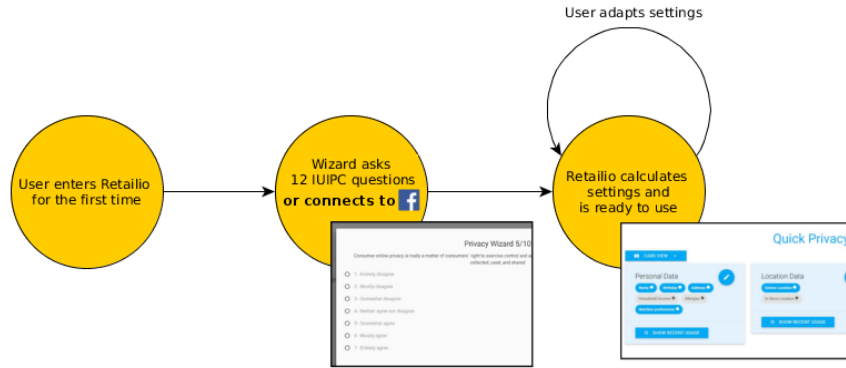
User adapts settings

User enters Retailio for the first time

Wizard asks 12 IUIPC questions **or connects to** f

Retailio calculates settings and is ready to use

Privacy Wizard 5/10

Consumer online privacy is really a matter of consumers' right to exercise control and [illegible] collected, used, and shared

1. Entirely disagree
2. Mostly disagree
3. Somewhat disagree
4. Neither agree nor disagree
5. Somewhat agree
6. Mostly agree
7. Entirely agree

Quick Privacy

CARD VIEW

Personal Data

Name
Birthday
Address
Household Income
Lifestyle
Nutrition preference

SHOW RECENT USAGE

Location Data

Online Location
In-Store Location

SHOW RECENT USAGE